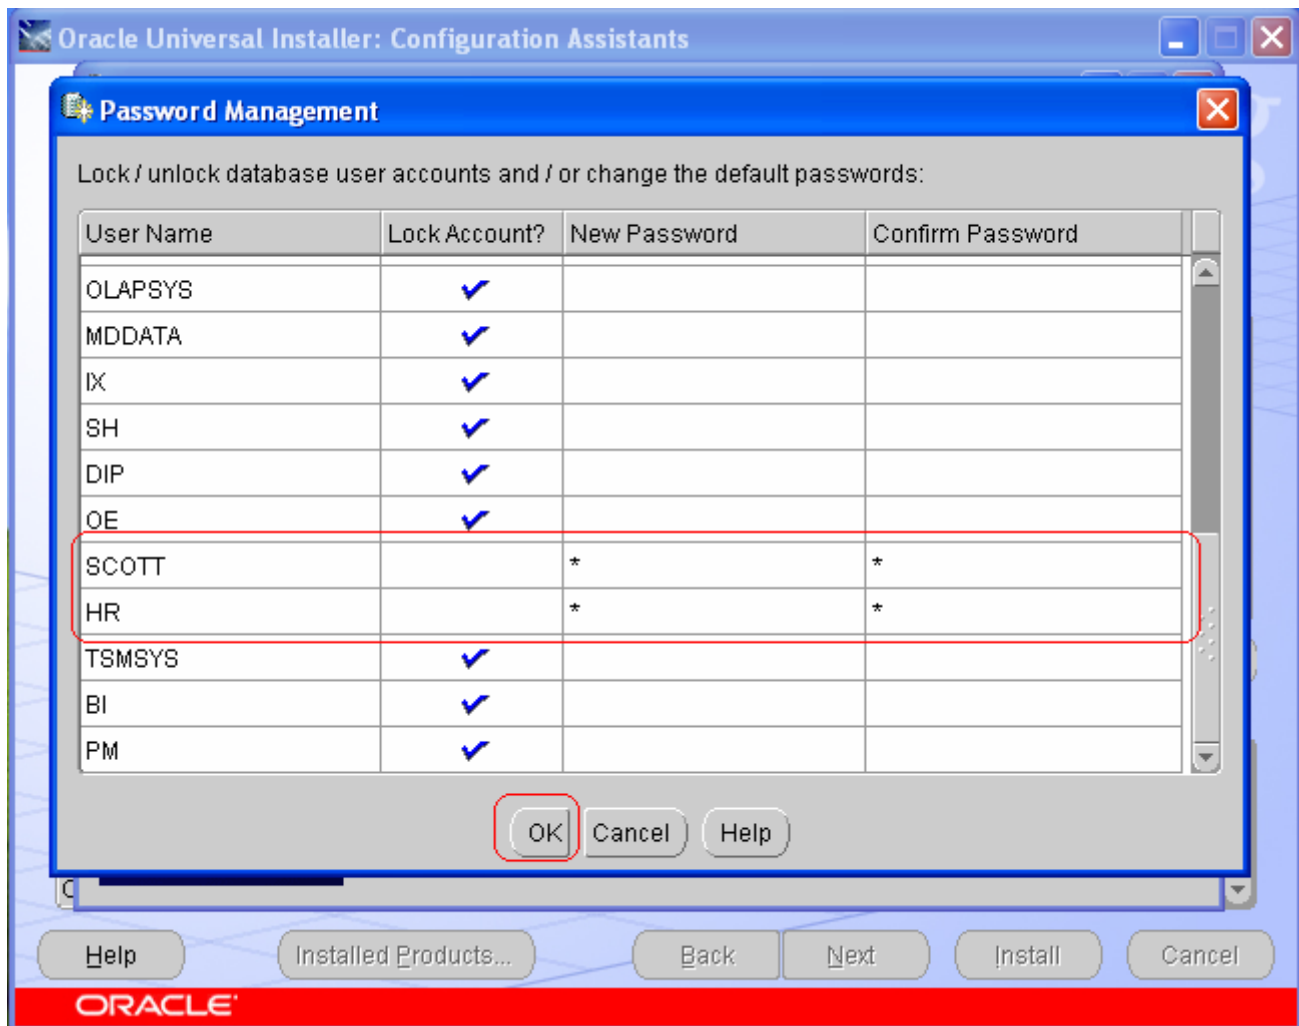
Oracle Universal Installer: Configuration Assistants

Password Management

Lock / unlock database user accounts and / or change the default passwords:

| User Name | Lock Account? | New Password | Confirm Password |
|---|---|---|---|
| OLAPSYS | ✔ | | |
| MDDATA | ✔ | | |
| IX | ✔ | | |
| SH | ✔ | | |
| DIP | ✔ | | |
| OE | ✔ | | |
| SCOTT | | * | * |
| HR | | * | * |
| TSMSYS | ✔ | | |
| BI | ✔ | | |
| PM | ✔ | | |

OK Cancel Help

Help Installed Products... Back Next Install Cancel

ORACLE